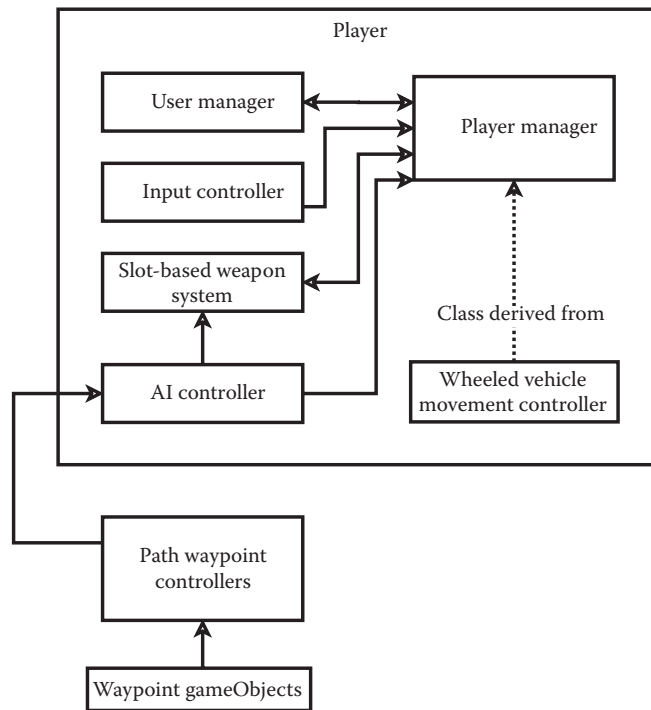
Player

User manager

Player manager

Input controller

Slot-based weapon system

Class derived from

AI controller

Wheeled vehicle movement controller

Path waypoint controllers

Waypoint gameObjects